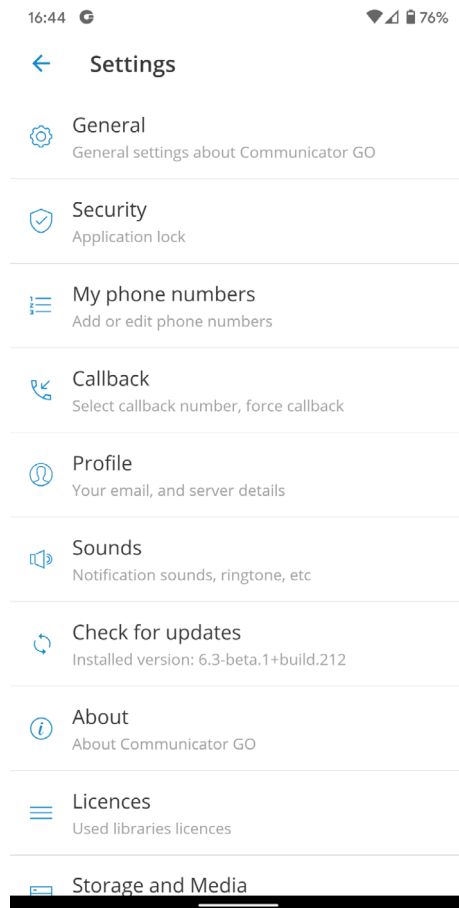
16:44 G 76%

Settings

General
General settings about Communicator GO

Security
Application lock

My phone numbers
Add or edit phone numbers

Callback
Select callback number, force callback

Profile
Your email, and server details

Sounds
Notification sounds, ringtone, etc

Check for updates
Installed version: 6.3-beta.1+build.212

About
About Communicator GO

Licences
Used libraries licences

Storage and Media